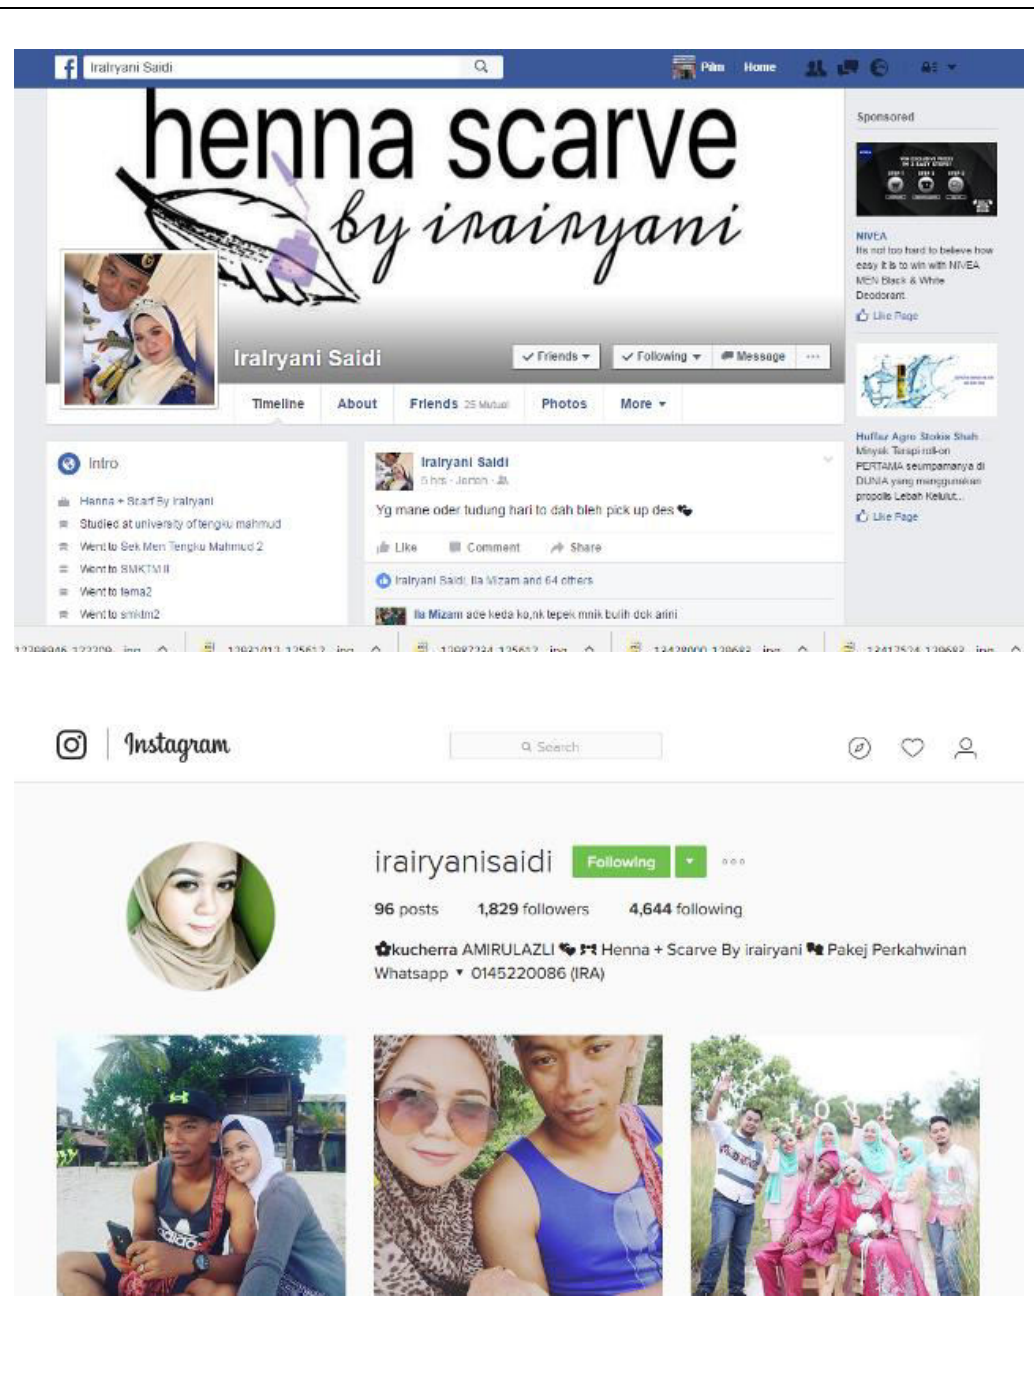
Iralryani Saidi

Pim Home

henna scarve by irairyani

Iralryani Saidi

Friends Following Message ···

Timeline About Friends 25 Mutual Photos More

Intro

Hanna + Scarf By Iralryani

Studied at university of tengku mahmud

Went to Sek Men Tengku Mahmud 2

Went to SMKTM II

Went to tema2

Went to smktm2

Iralryani Saidi
5 hrs · Jeram

Yg mane oder tudung hari to dah bleh pick up des

Like Comment Share

Iralyani Saidi, Ila Mizam and 64 others

Ila Mizam ade keda ko,nk tepek mnk buih dok arini

Sponsored

NIVEA
It's not too hard to believe how easy it is to win with NIVEA MEN Black & White Deodorant.
Like Page

Hufaz Agro Stokis Shah
Minyak Terapi roll-on PERTAMA seumpamanya di DUNIA yang menggunakan propolis Lebah Kelulut...
Like Page

12298946_122209....jpg 12931012_125612....jpg 12987224_125612....jpg 13428000_128682....jpg 13417524_128682....jpg

Instagram

Search

irairyanisaidi Following

96 posts 1,829 followers 4,644 following

kucherra AMIRULAZLI Henna + Scarve By irairyani Pakej Perkahwinan Whatsapp 0145220086 (IRA)